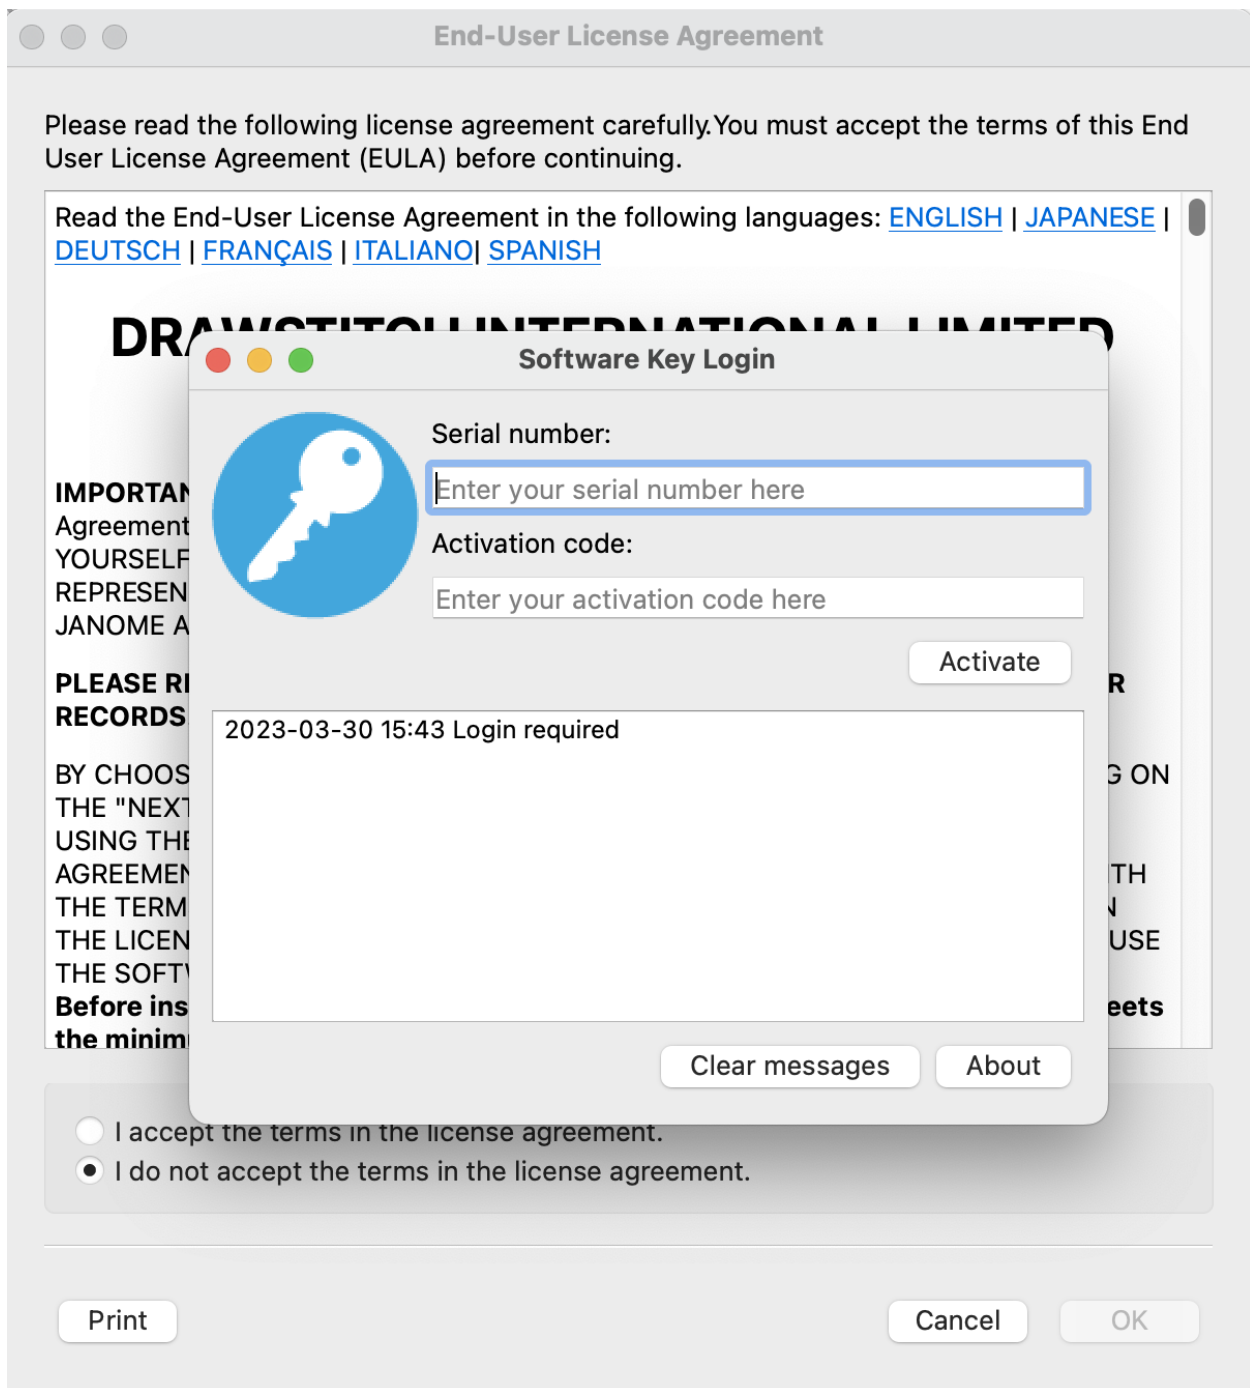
End-User License Agreement

Please read the following license agreement carefully.You must accept the terms of this End User License Agreement (EULA) before continuing.

Read the End-User License Agreement in the following languages: ENGLISH | JAPANESE | DEUTSCH | FRANÇAIS | ITALIANO| SPANISH

DR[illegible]

IMPORTAN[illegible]
Agreement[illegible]
YOURSELF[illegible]
REPRESEN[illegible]
JANOME A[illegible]

PLEASE R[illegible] R
RECORDS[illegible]

BY CHOOS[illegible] G ON
THE "NEXT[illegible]
USING THE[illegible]
AGREEMEN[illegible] TH
THE TERM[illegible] N
THE LICEN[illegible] USE
THE SOFT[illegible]
Before ins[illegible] eets
the minim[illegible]

Software Key Login

Serial number:

Enter your serial number here

Activation code:

Enter your activation code here

Activate

2023-03-30 15:43 Login required

Clear messages

About

I accept the terms in the license agreement.

I do not accept the terms in the license agreement.

Print

Cancel

OK